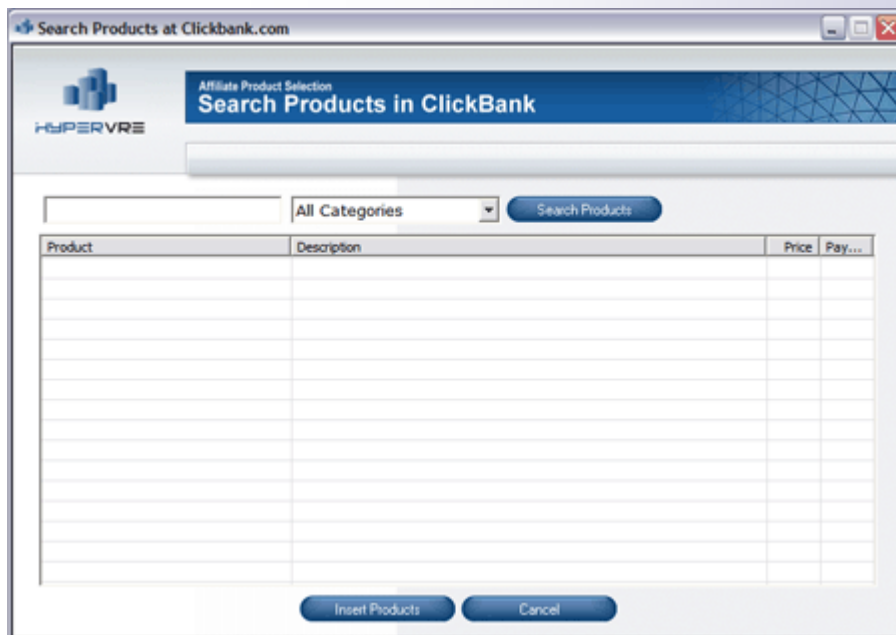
Search Products at Clickbank.com

HYPERVRE

Affiliate Product Selection
Search Products in ClickBank

All Categories

Search Products

| Product | Description | Price | Pay... |
|---|---|---|---|

Insert Products

Cancel